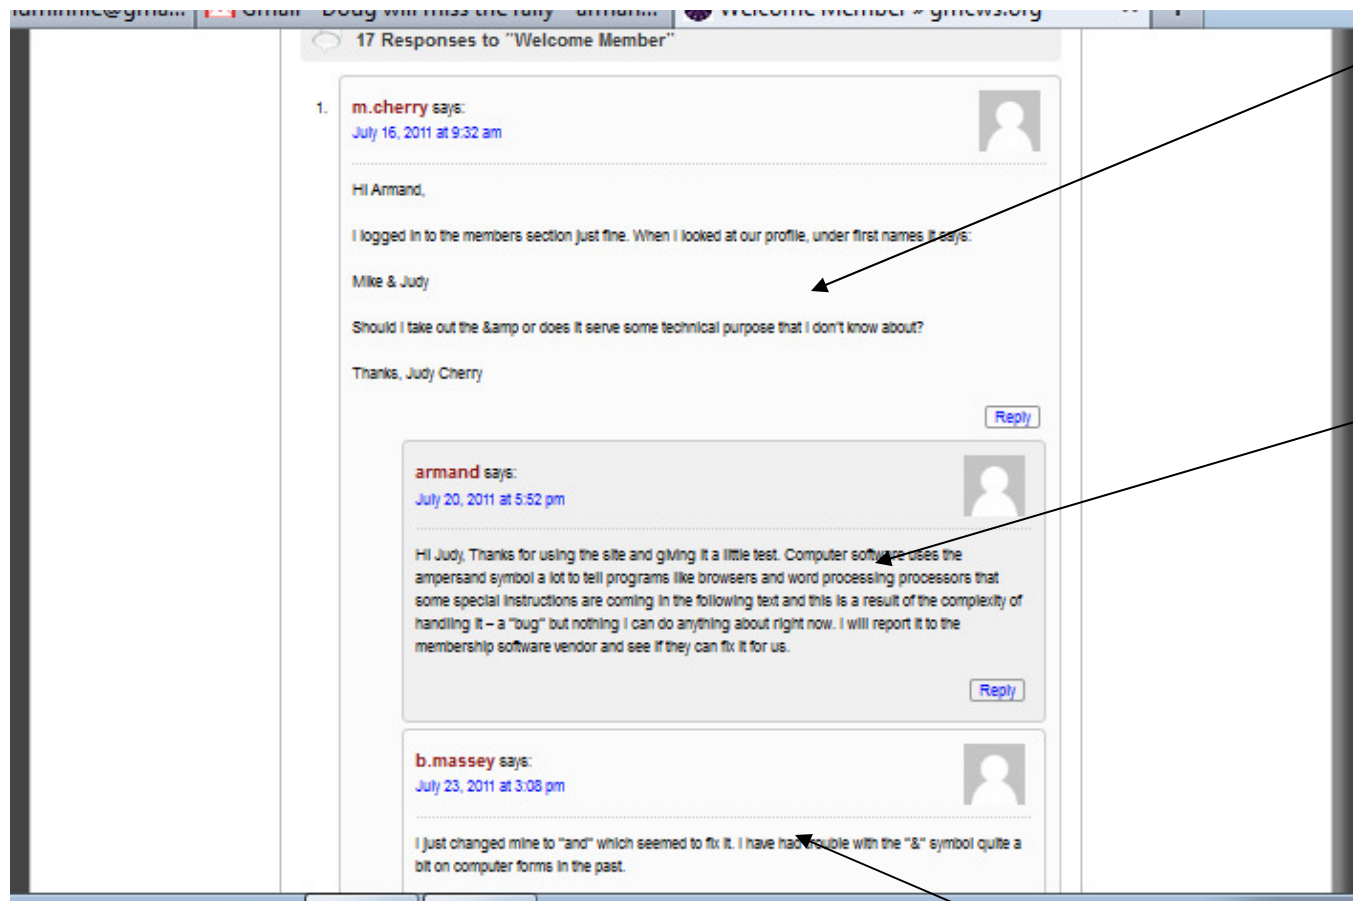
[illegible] Gmail - Doug will miss the rally - arman... Welcome Member » gmcws.org

17 Responses to "Welcome Member"

1. m.cherry says:
July 16, 2011 at 9:32 am

Hi Armand,

I logged in to the members section just fine. When I looked at our profile, under first names it says:

Mike &amp; Judy

Should I take out the &amp or does it serve some technical purpose that I don't know about?

Thanks, Judy Cherry

Reply

armand says:
July 20, 2011 at 5:52 pm

Hi Judy, Thanks for using the site and giving it a little test. Computer software uses the ampersand symbol a lot to tell programs like browsers and word processing processors that some special instructions are coming in the following text and this is a result of the complexity of handling it – a "bug" but nothing I can do anything about right now. I will report it to the membership software vendor and see if they can fix it for us.

Reply

b.massey says:
July 23, 2011 at 3:08 pm

I just changed mine to "and" which seemed to fix it. I have had trouble with the "&" symbol quite a bit on computer forms in the past.